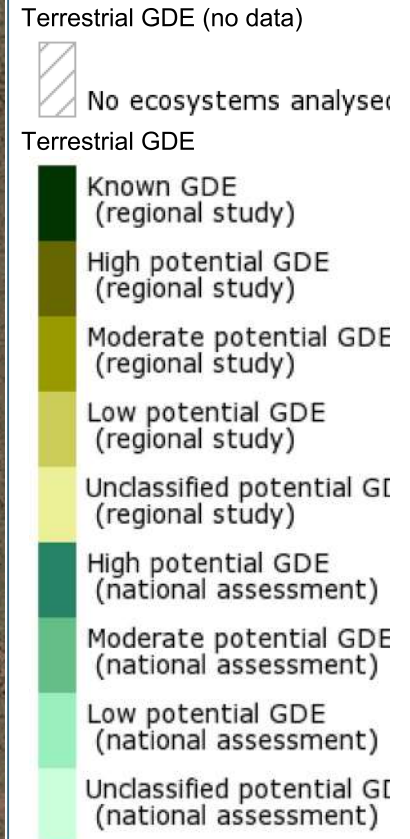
Terrestrial GDE (no data)

No ecosystems analysed

Terrestrial GDE

Known GDE (regional study)

High potential GDE (regional study)

Moderate potential GDE (regional study)

Low potential GDE (regional study)

Unclassified potential GD (regional study)

High potential GDE (national assessment)

Moderate potential GDE (national assessment)

Low potential GDE (national assessment)

Unclassified potential GD (national assessment)